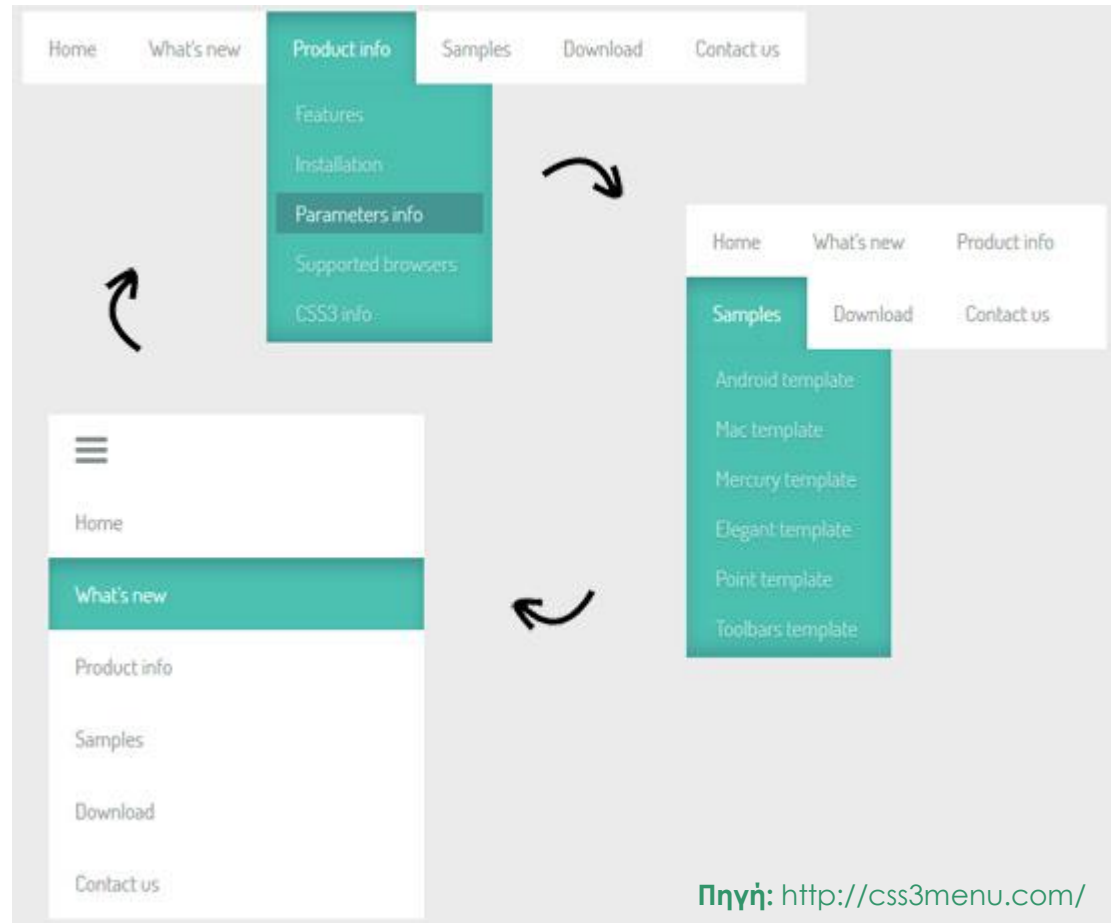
Home What's new Product info Samples Download Contact us

Features
Installation
Parameters info
Supported browsers
CSS3 info

Home What's new Product info
Samples Download Contact us

Android template
Mac template
Mercury template
Elegant template
Point template
Toolbars template

Home
What's new
Product info
Samples
Download
Contact us

**Πηγή:** http://css3menu.com/